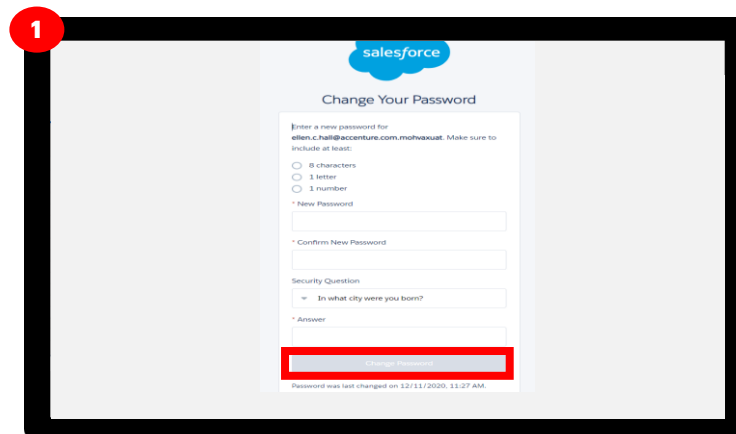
1

salesforce

Change Your Password

Enter a new password for ellen.c.hall@accenture.com.mohvaxuat. Make sure to include at least:

8 characters
1 letter
1 number

* New Password

* Confirm New Password

Security Question

In what city were you born?

* Answer

Change Password

Password was last changed on 12/11/2020, 11:27 AM.